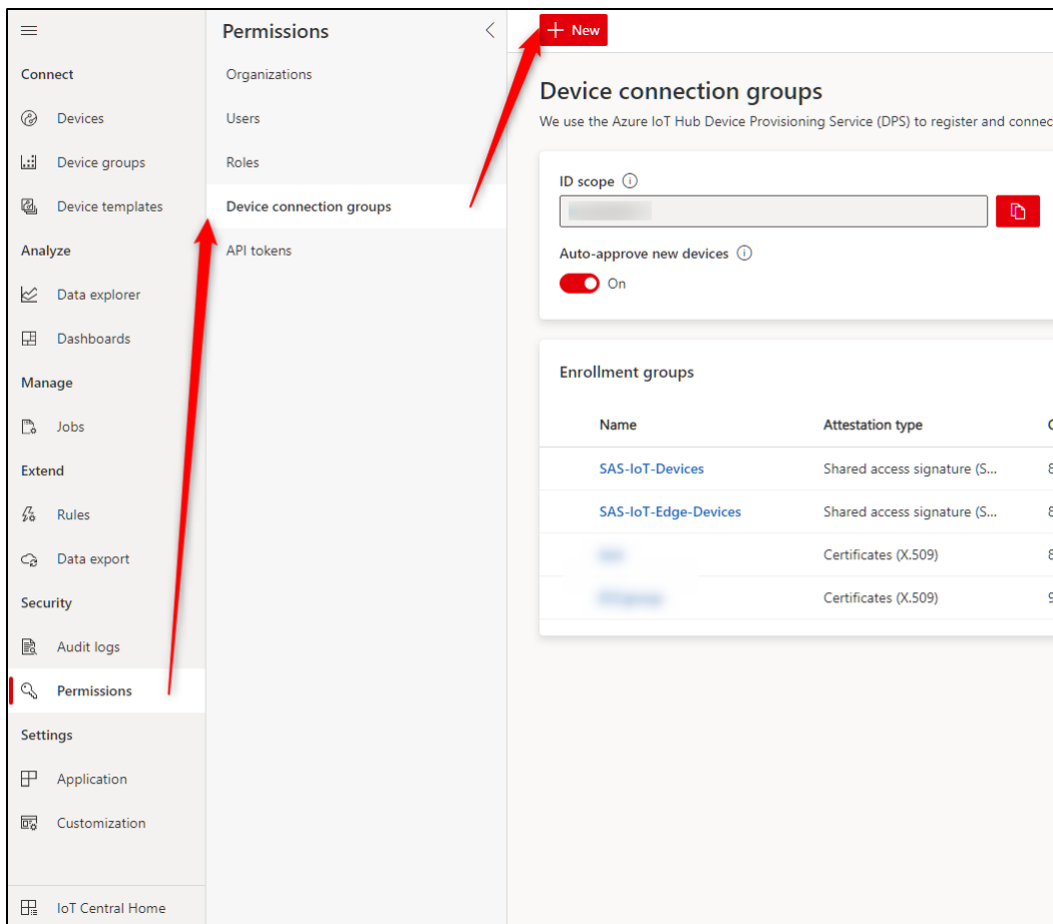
Connect

Devices

Device groups

Device templates

Analyze

Data explorer

Dashboards

Manage

Jobs

Extend

Rules

Data export

Security

Audit logs

Permissions

Settings

Application

Customization

IoT Central Home

Permissions

Organizations

Users

Roles

Device connection groups

API tokens

+ New

Device connection groups

We use the Azure IoT Hub Device Provisioning Service (DPS) to register and connec

ID scope

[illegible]

Auto-approve new devices

On

Enrollment groups

| Name | Attestation type | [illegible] |
|---|---|---|
| SAS-IoT-Devices | Shared access signature (S... | 8 |
| SAS-IoT-Edge-Devices | Shared access signature (S... | 8 |
| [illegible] | Certificates (X.509) | 8 |
| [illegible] | Certificates (X.509) | 9 |